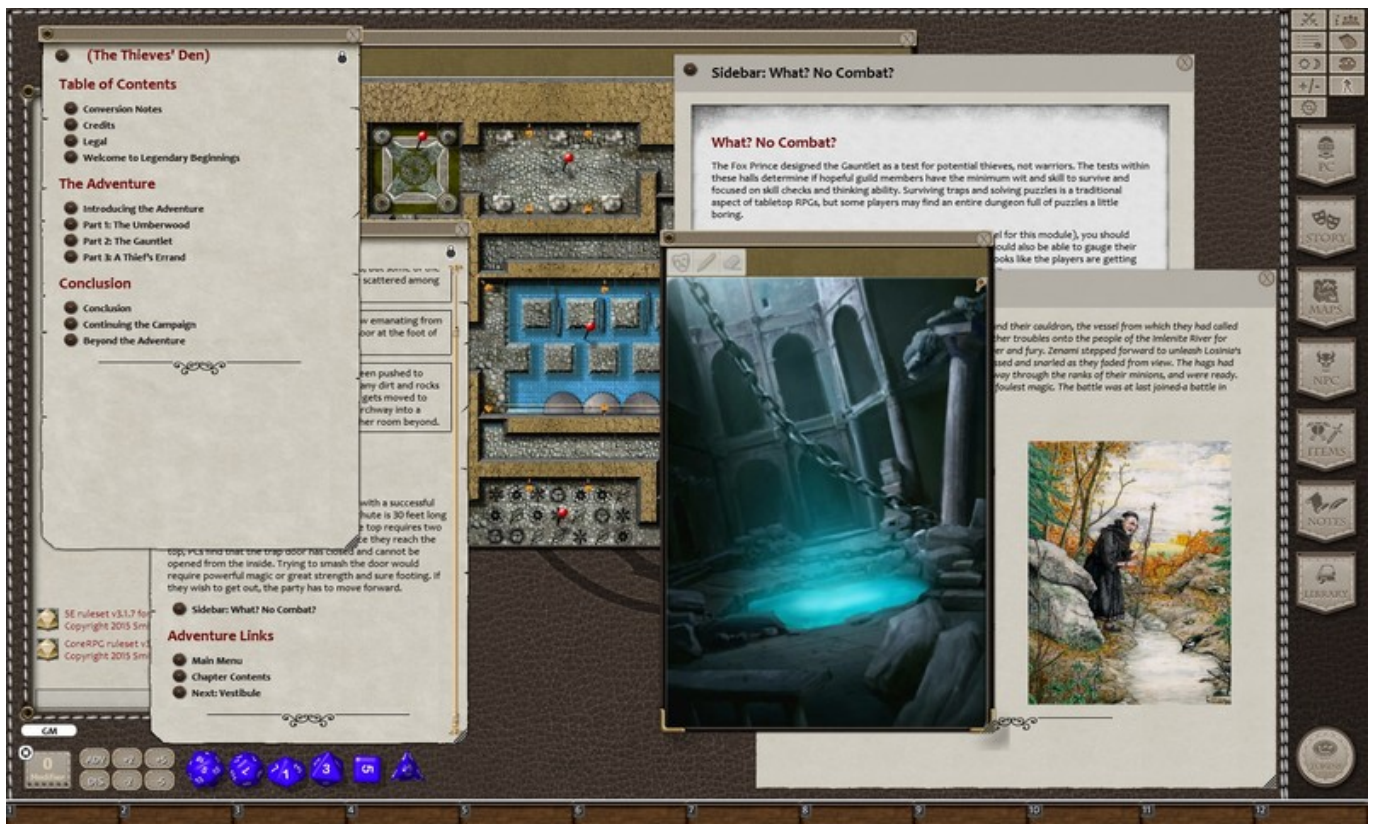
(The Thieves' Den)

Table of Contents

Conversion Notes
Credits
Legal
Welcome to Legendary Beginnings

The Adventure

Introducing the Adventure
Part 1: The Umberwood
Part 2: The Gauntlet
Part 3: A Thief's Errand

Conclusion

Conclusion
Continuing the Campaign
Beyond the Adventure

Sidebar: What? No Combat?

What? No Combat?

The Fox Prince designed the Gauntlet as a test for potential thieves, not warriors. The tests within these halls determine if hopeful guild members have the minimum wit and skill to survive and focused on skill checks and thinking ability. Surviving traps and solving puzzles is a traditional aspect of tabletop RPGs, but some players may find an entire dungeon full of puzzles a little boring.

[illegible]l for this module), you should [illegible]ould also be able to gauge their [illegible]ooks like the players are getting

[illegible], but some of the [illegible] scattered among

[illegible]w emanating from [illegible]oor at the foot of

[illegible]een pushed to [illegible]any dirt and rocks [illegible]gets moved to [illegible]rchway into a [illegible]her room beyond.

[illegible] with a successful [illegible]hute is 30 feet long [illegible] top requires two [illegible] they reach the top, PCs find that the trap door has closed and cannot be opened from the inside. Trying to smash the door would require powerful magic or great strength and sure footing. If they wish to get out, the party has to move forward.

Sidebar: What? No Combat?

Adventure Links

Main Menu
Chapter Contents
Next: Vestibule

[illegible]nd their cauldron, the vessel from which they had called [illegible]ther troubles onto the people of the Imlenite River for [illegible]er and fury. Zenami stepped forward to unleash Losinia's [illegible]ssed and snarled as they faded from view. The hags had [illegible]way through the ranks of their minions, and were ready. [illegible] foulest magic. The battle was at last joined-a battle in

5E ruleset v3.1.7 for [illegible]
Copyright 2015 Sm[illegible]
CoreRPG ruleset v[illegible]
Copyright 2015 Sm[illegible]

GM
0
Modifier
ADV
DIS
+2
+5
-2
-5

PC
STORY
MAPS
NPC
ITEMS
NOTES
LIBRARY
TOKENS
+/-

1
2
3
4
5
6
7
8
9
10
11
12